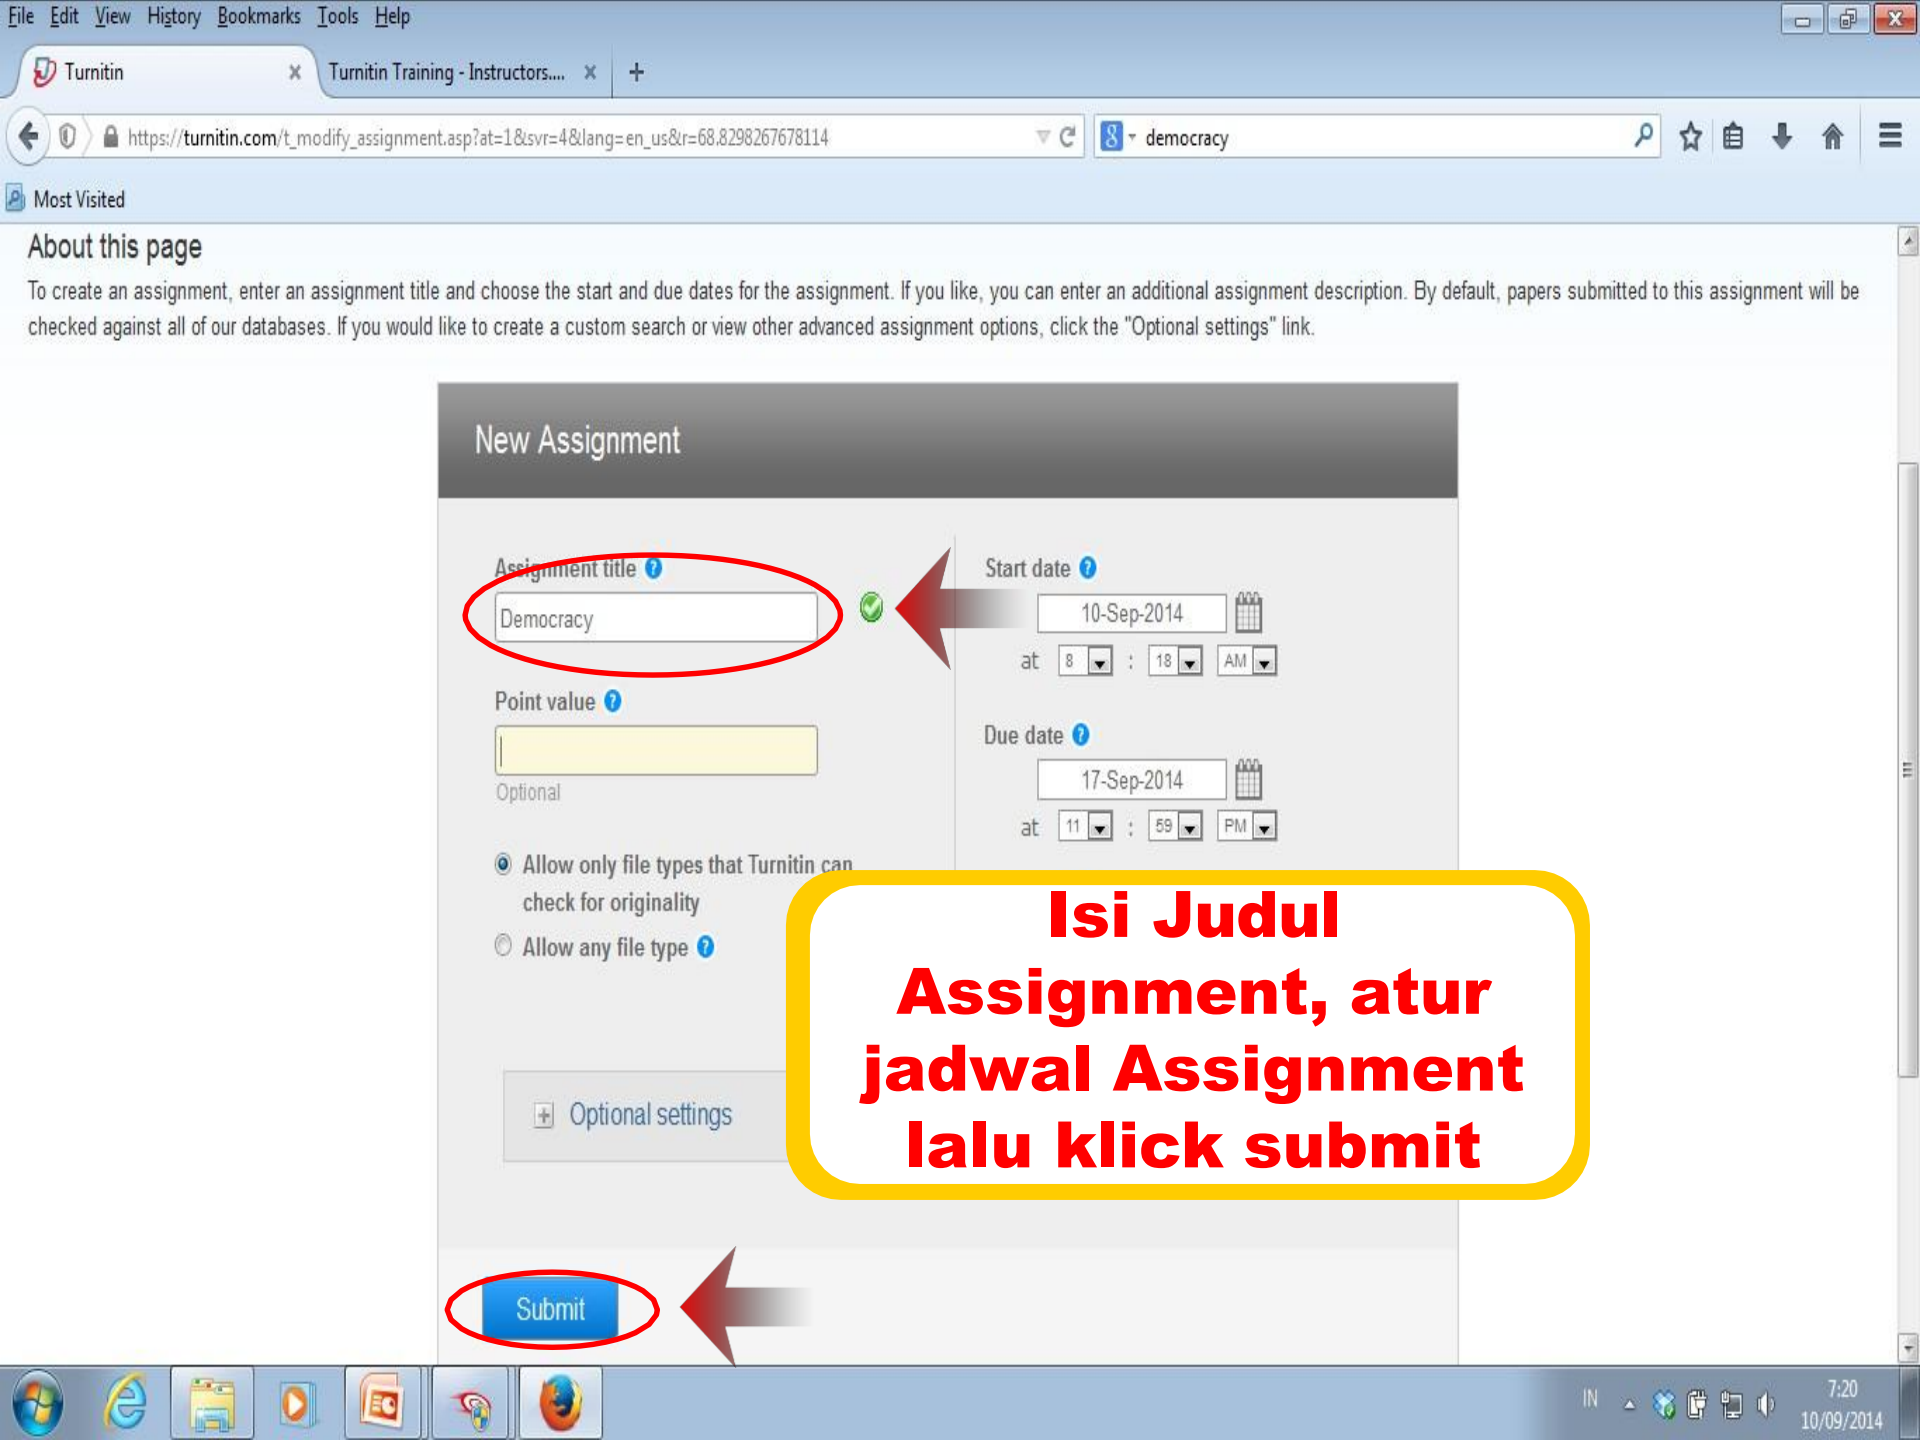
File Edit View History Bookmarks Tools Help

Turnitin | Turnitin Training - Instructors....

https://turnitin.com/t_modify_assignment.asp?at=1&svr=4&lang=en_us&r=68.8298267678114

democracy

Most Visited

About this page

To create an assignment, enter an assignment title and choose the start and due dates for the assignment. If you like, you can enter an additional assignment description. By default, papers submitted to this assignment will be checked against all of our databases. If you would like to create a custom search or view other advanced assignment options, click the "Optional settings" link.

New Assignment

Assignment title

Democracy

Point value

Optional

Allow only file types that Turnitin can check for originality

Allow any file type

Start date

10-Sep-2014

at 8 : 18 AM

Due date

17-Sep-2014

at 11 : 59 PM

Optional settings

Isi Judul Assignment, atur jadwal Assignment lalu klick submit

Submit

IN

7:20
10/09/2014